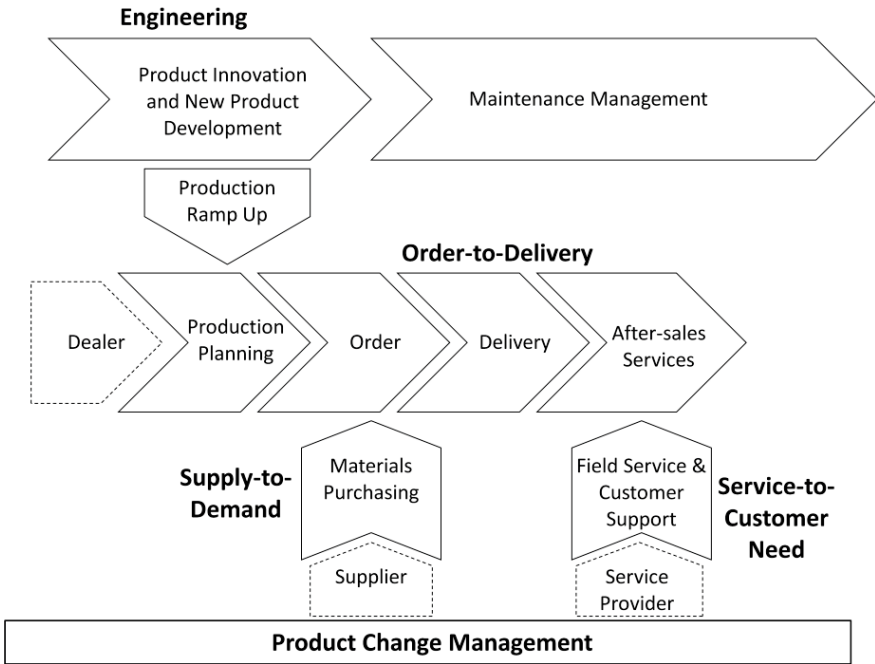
Engineering

Product Innovation and New Product Development

Maintenance Management

Production Ramp Up

Order-to-Delivery

Dealer

Production Planning

Order

Delivery

After-sales Services

Supply-to-Demand

Materials Purchasing

Supplier

Field Service & Customer Support

Service Provider

Service-to-Customer Need

Product Change Management